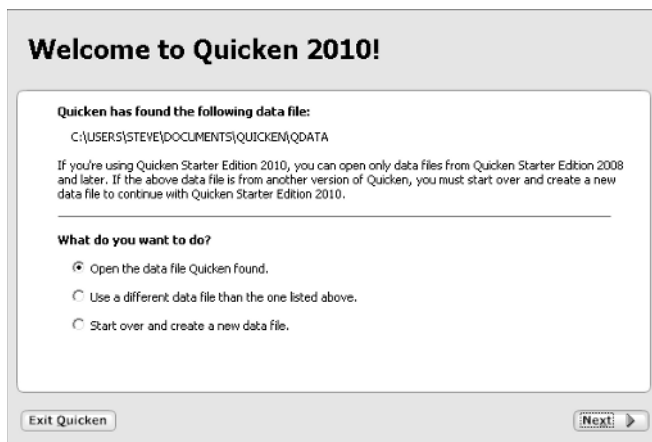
Welcome to Quicken 2010!

Quicken has found the following data file:

C:\USERS\STEVE\DOCUMENTS\QUICKEN\QDATA

If you're using Quicken Starter Edition 2010, you can open only data files from Quicken Starter Edition 2008 and later. If the above data file is from another version of Quicken, you must start over and create a new data file to continue with Quicken Starter Edition 2010.

What do you want to do?

Open the data file Quicken found.

Use a different data file than the one listed above.

Start over and create a new data file.

Exit Quicken

Next